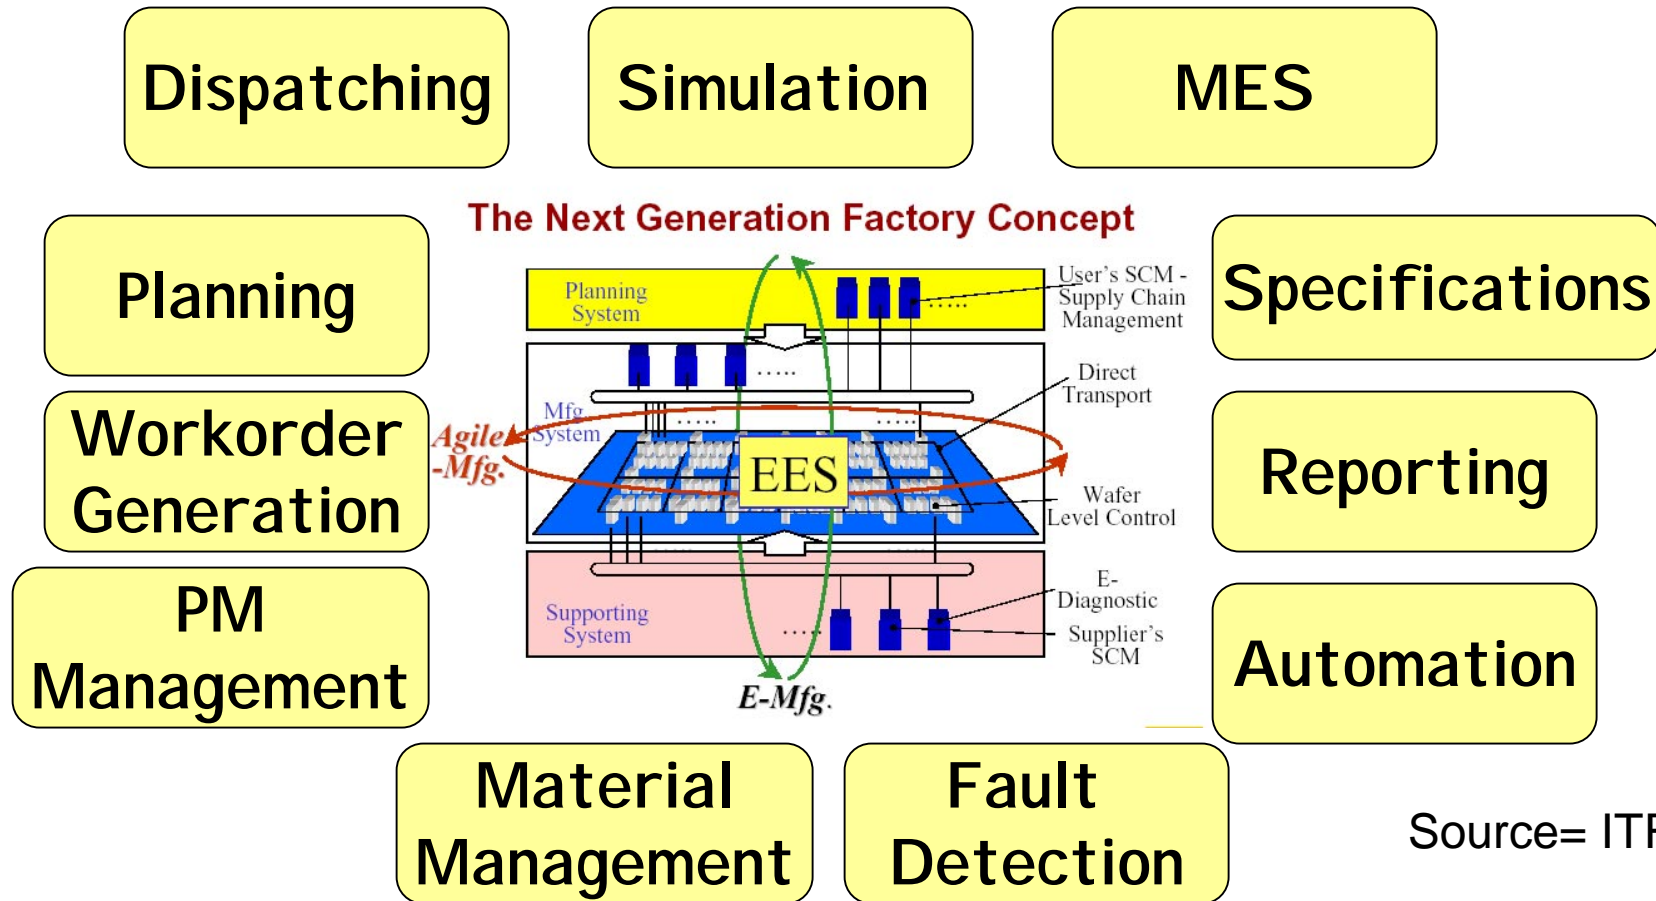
Dispatching

Simulation

MES

The Next Generation Factory Concept

Planning

Planning System

User's SCM - Supply Chain Management

Specifications

Direct Transport

Workorder Generation

Mfg. System

Agile -Mfg.

EES

Reporting

Wafer Level Control

PM Management

Supporting System

E-Diagnostic

Supplier's SCM

Automation

E-Mfg.

Material Management

Fault Detection

Source= IT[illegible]